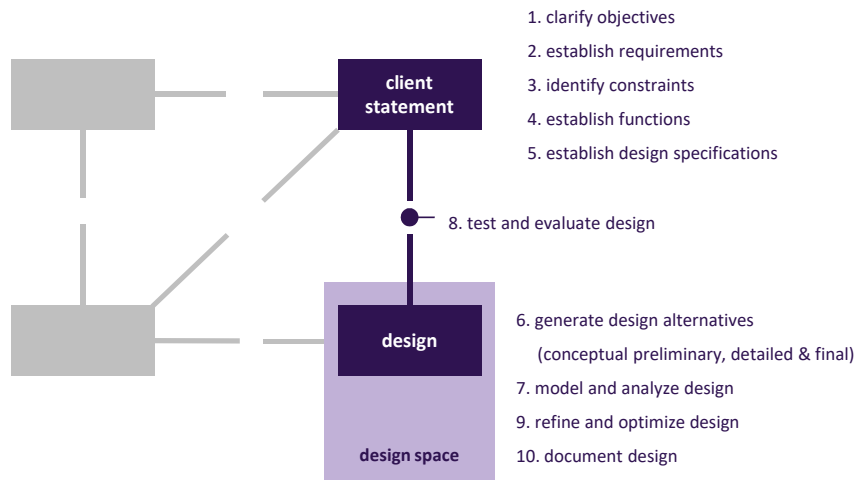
1. clarify objectives
2. establish requirements
3. identify constraints
4. establish functions
5. establish design specifications

client statement

8. test and evaluate design

design

design space

6. generate design alternatives
(conceptual preliminary, detailed & final)
7. model and analyze design
9. refine and optimize design
10. document design